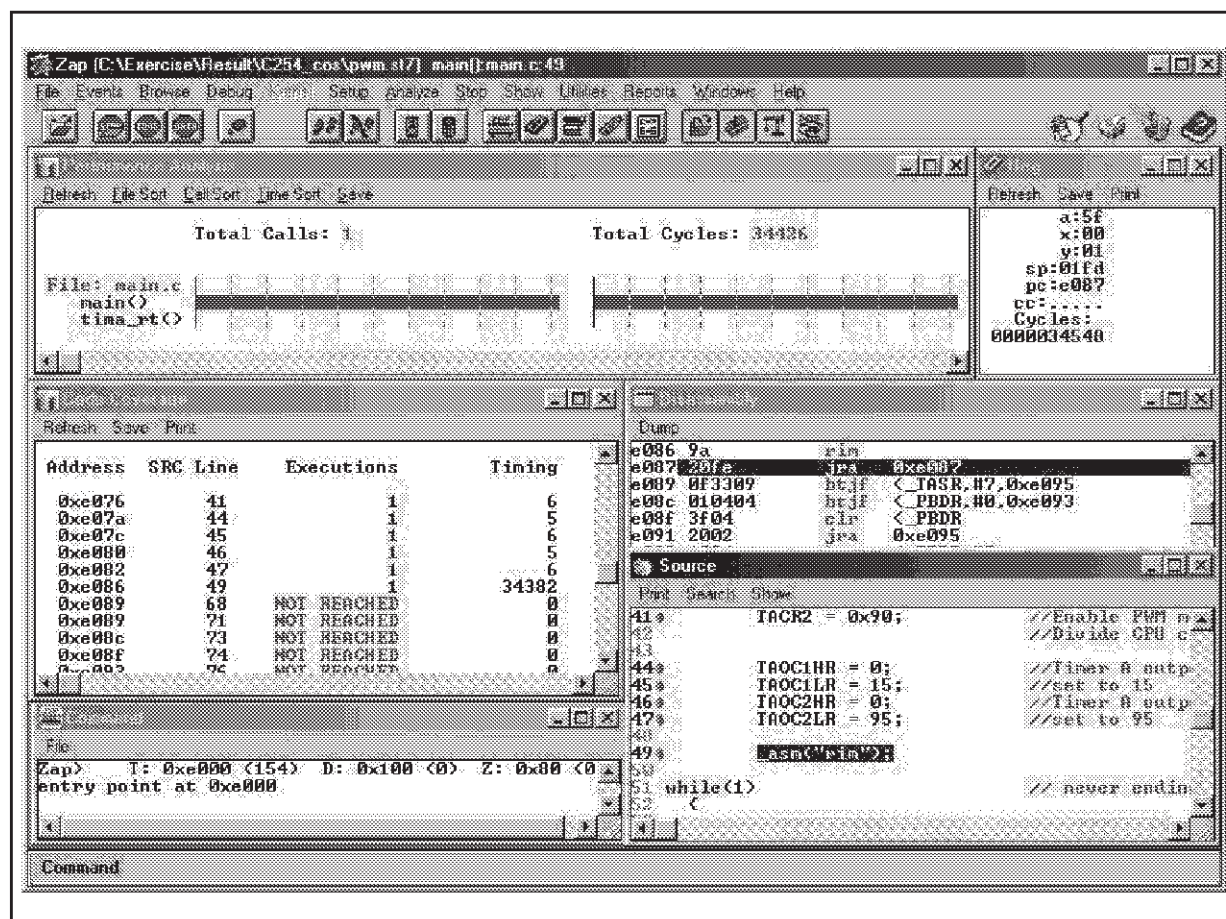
Zap [C:\Exercise\Result\C254_cos\pwm.st7] main[]:main.c:49

File Events Browse Debug Kmml Setup Analyze Stop Show Utilities Reports Windows Help

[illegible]

Refresh File Sort Call Sort Time Sort Save

Total Calls: 1

Total Cycles: 34436

File: main.c
main()
tima_rt()

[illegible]

Refresh Save Print

a:5f
x:00
y:01
sp:01fd
pc:e087
cc:.....
Cycles:
0000034540

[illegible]

Refresh Save Print

| Address | SRC Line | Executions | Timing |
|---|---|---|---|
| 0xe076 | 41 | 1 | 6 |
| 0xe07a | 44 | 1 | 5 |
| 0xe07c | 45 | 1 | 6 |
| 0xe080 | 46 | 1 | 5 |
| 0xe082 | 47 | 1 | 6 |
| 0xe086 | 49 | 1 | 34382 |
| 0xe089 | 68 | NOT REACHED | 0 |
| 0xe089 | 71 | NOT REACHED | 0 |
| 0xe08c | 73 | NOT REACHED | 0 |
| 0xe08f | 74 | NOT REACHED | 0 |
| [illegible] | 76 | NOT REACHED | 0 |

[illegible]

Dump

e086 9a rim
e087 20fe jra 0xe087
e089 0F3309 btjf <_TASR,#7,0xe095
e08c 010404 btjf <_PBDR,#0,0xe093
e08f 3f04 clr <_PBDR
e091 2002 jra 0xe095

Source

Print Search Show

41 TACR2 = 0x90; //Enable PWM m
42 //Divide CPU c
43
44 TAOC1HR = 0; //Timer A outp
45 TAOC1LR = 15; //set to 15
46 TAOC2HR = 0; //Timer A outp
47 TAOC2LR = 95; //set to 95
48
49 _asm("rim");
50
51 while(1) // never endin
52 {

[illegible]

File

Zap> T: 0xe000 (154) D: 0x100 (0) Z: 0x80 (0
entry point at 0xe000

Command